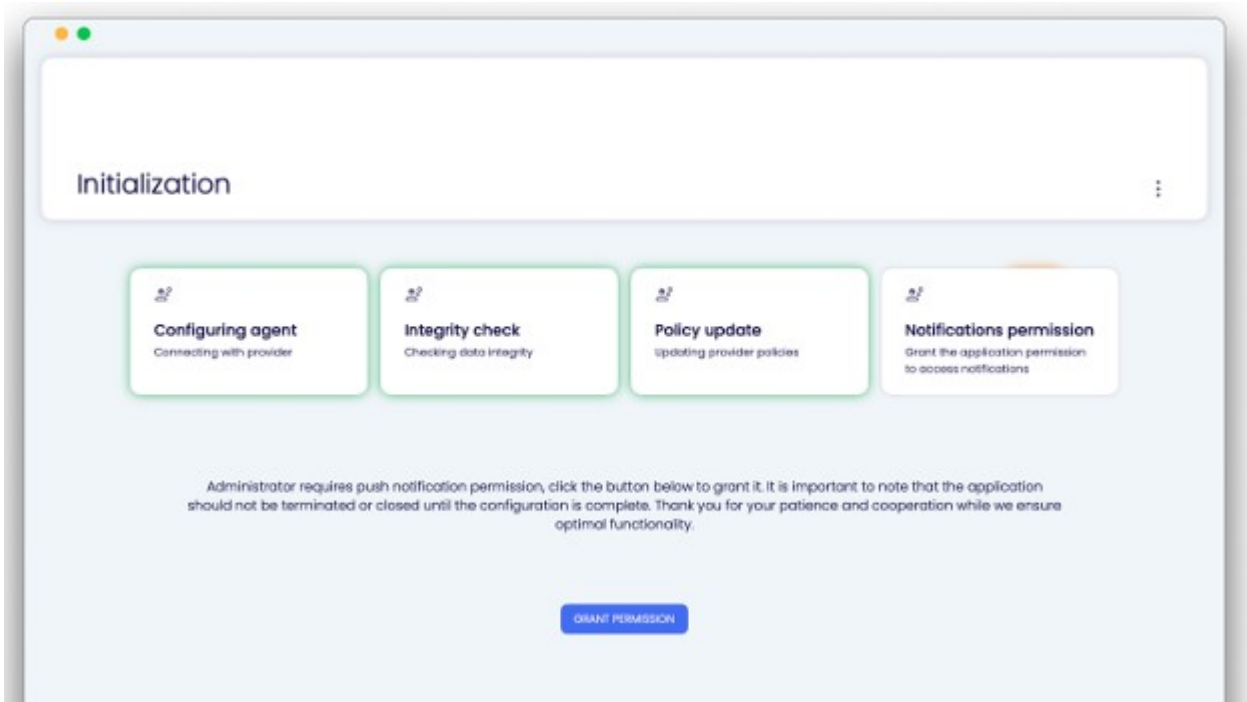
Initialization

Configuring agent
Connecting with provider

Integrity check
Checking data integrity

Policy update
Updating provider policies

Notifications permission
Grant the application permission to access notifications

Administrator requires push notification permission, click the button below to grant it. It is important to note that the application should not be terminated or closed until the configuration is complete. Thank you for your patience and cooperation while we ensure optimal functionality.

GRANT PERMISSION